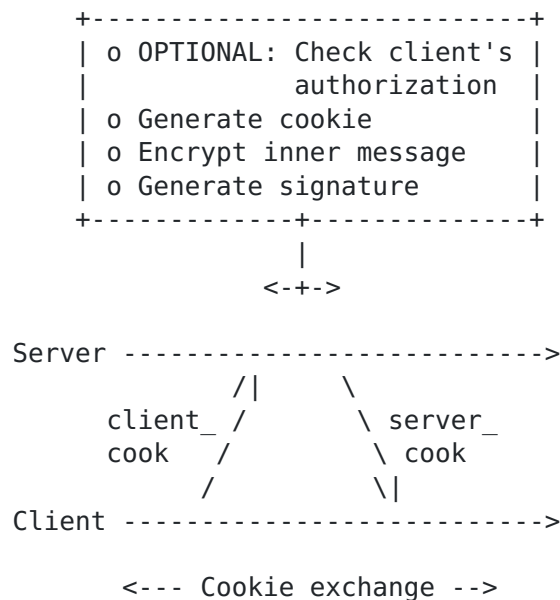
```
    +--------------------------+
    | o OPTIONAL: Check client's |
    |             authorization  |
    | o Generate cookie          |
    | o Encrypt inner message    |
    | o Generate signature       |
    +-------------+--------------+
                  |
                <-+->

Server ----------------------------->
             /|      \
      client_ /        \ server_
      cook   /          \ cook
            /            \|
Client ----------------------------->

       <--- Cookie exchange -->
```